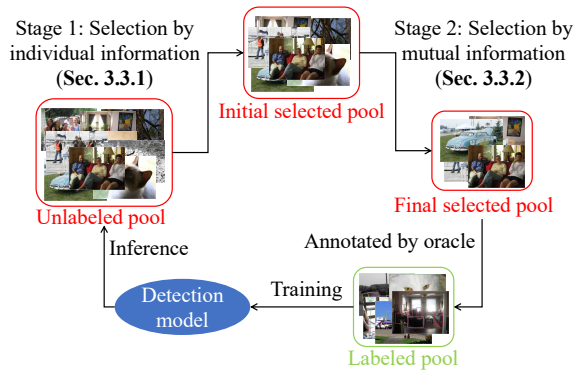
Stage 1: Selection by individual information (Sec. 3.3.1)

Initial selected pool

Stage 2: Selection by mutual information (Sec. 3.3.2)

Unlabeled pool

Final selected pool

Inference

Annotated by oracle

Detection model

Training

Labeled pool